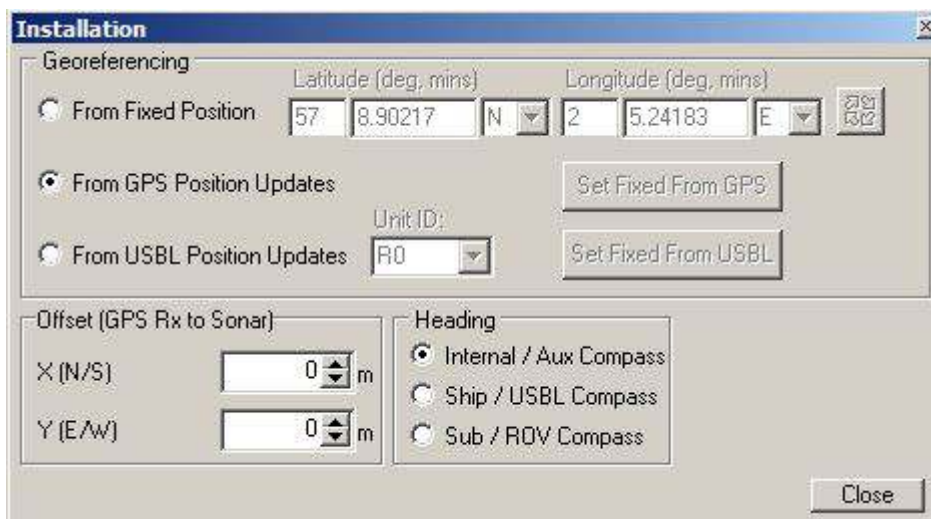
Installation

Georeferencing

From Fixed Position

Latitude (deg, mins)

57 8.90217 N

Longitude (deg, mins)

2 5.24183 E

From GPS Position Updates

Set Fixed From GPS

Unit ID:

From USBL Position Updates

R0

Set Fixed From USBL

Offset (GPS Rx to Sonar)

X (N/S) 0 m

Y (E/W) 0 m

Heading

Internal / Aux Compass

Ship / USBL Compass

Sub / ROV Compass

Close